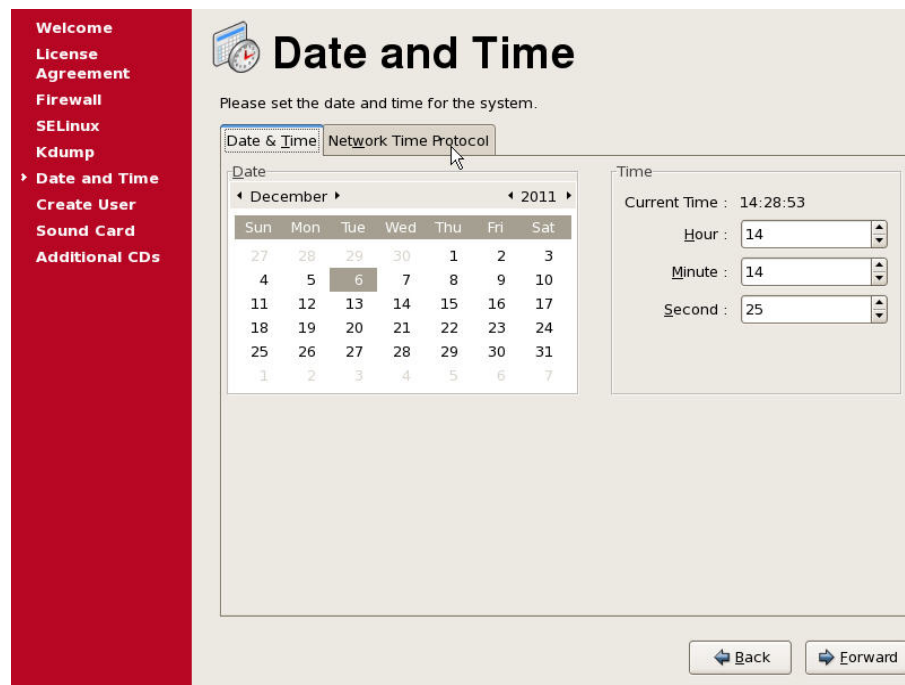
Welcome
License Agreement
Firewall
SELinux
Kdump
Date and Time
Create User
Sound Card
Additional CDs

Date and Time

Please set the date and time for the system.

Date & Time | Network Time Protocol

Date

◂ December ▸ ◂ 2011 ▸

| Sun | Mon | Tue | Wed | Thu | Fri | Sat |
|---|---|---|---|---|---|---|
| 27 | 28 | 29 | 30 | 1 | 2 | 3 |
| 4 | 5 | 6 | 7 | 8 | 9 | 10 |
| 11 | 12 | 13 | 14 | 15 | 16 | 17 |
| 18 | 19 | 20 | 21 | 22 | 23 | 24 |
| 25 | 26 | 27 | 28 | 29 | 30 | 31 |
| 1 | 2 | 3 | 4 | 5 | 6 | 7 |

Time

Current Time : 14:28:53

Hour : 14

Minute : 14

Second : 25

Back

Forward